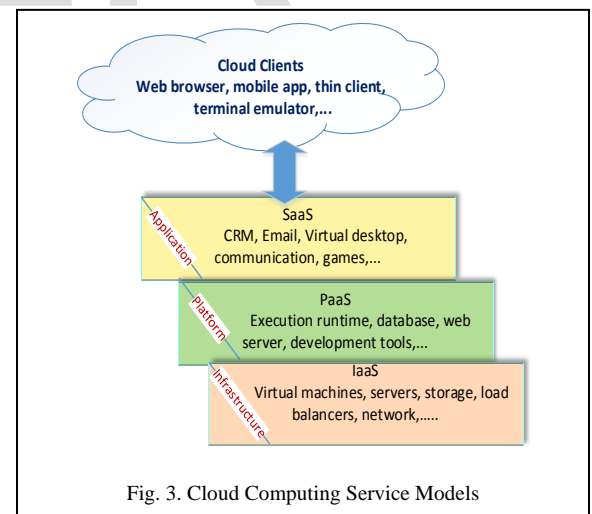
Cloud Clients
Web browser, mobile app, thin client, terminal emulator,...

Application

SaaS
CRM, Email, Virtual desktop, communication, games,...

Platform

PaaS
Execution runtime, database, web server, development tools,...

Infrastructure

IaaS
Virtual machines, servers, storage, load balancers, network,.....

Fig. 3. Cloud Computing Service Models